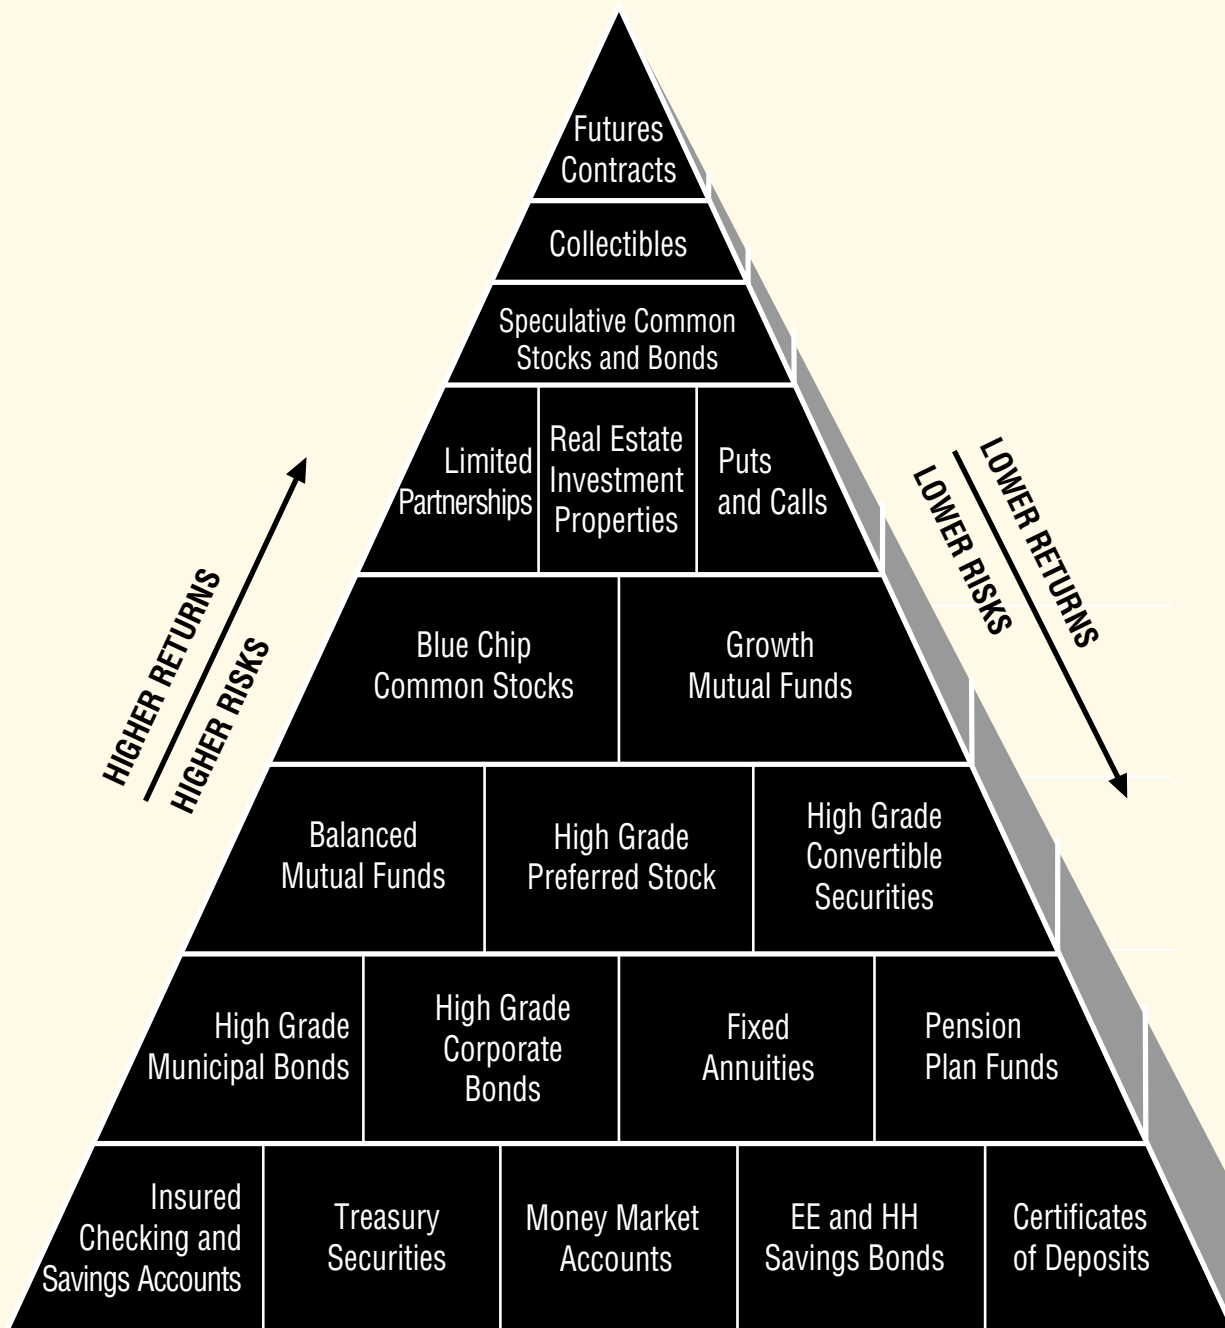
Futures Contracts

Collectibles

Speculative Common Stocks and Bonds

Limited Partnerships

Real Estate Investment Properties

Puts and Calls

HIGHER RETURNS
HIGHER RISKS

LOWER RETURNS
LOWER RISKS

Blue Chip Common Stocks

Growth Mutual Funds

Balanced Mutual Funds

High Grade Preferred Stock

High Grade Convertible Securities

High Grade Municipal Bonds

High Grade Corporate Bonds

Fixed Annuities

Pension Plan Funds

Insured Checking and Savings Accounts

Treasury Securities

Money Market Accounts

EE and HH Savings Bonds

Certificates of Deposits